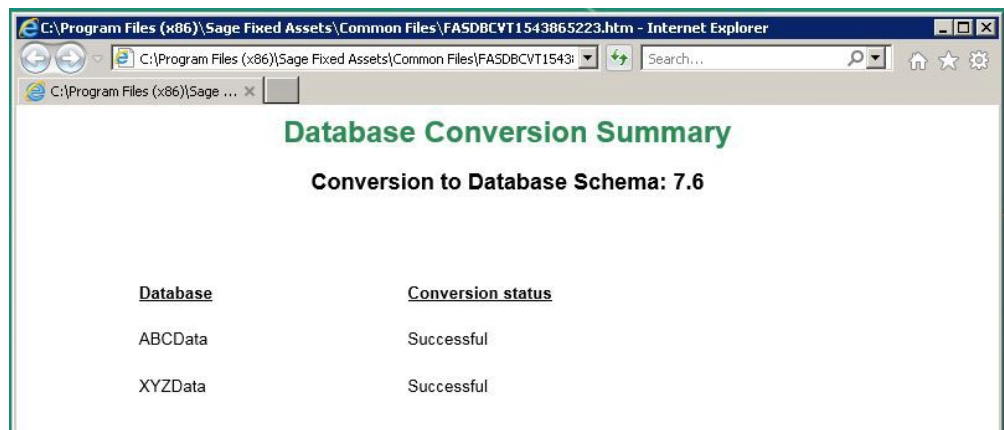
C:\Program Files (x86)\Sage Fixed Assets\Common Files\FASDBCVT1543865223.htm - Internet Explorer

C:\Program Files (x86)\Sage Fixed Assets\Common Files\FASDBCVT1543

Search...

C:\Program Files (x86)\Sage ...

Database Conversion Summary

Conversion to Database Schema: 7.6

| Database | Conversion status |
|---|---|
| ABCData | Successful |
| XYZData | Successful |